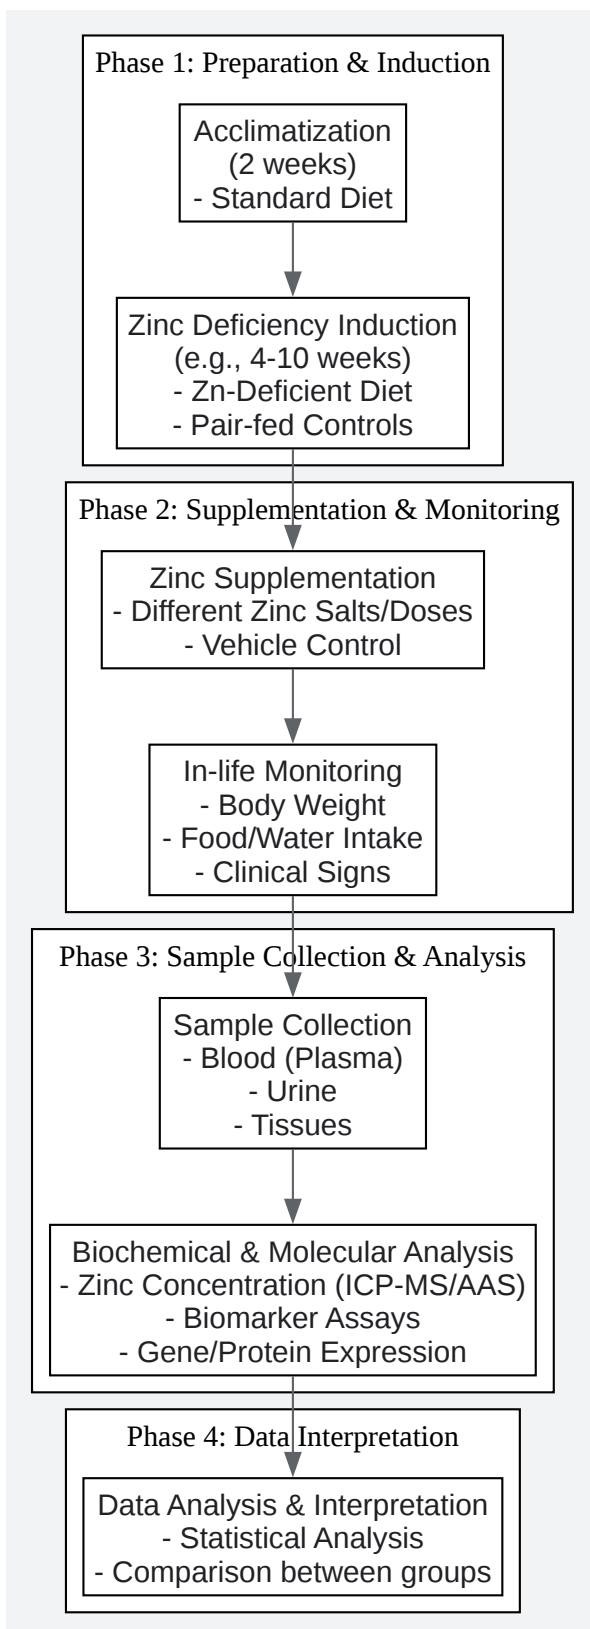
Phase 1: Preparation & Induction

Acclimatization
(2 weeks)
- Standard Diet

Zinc Deficiency Induction
(e.g., 4-10 weeks)
- Zn-Deficient Diet
- Pair-fed Controls

Phase 2: Supplementation & Monitoring

Zinc Supplementation
- Different Zinc Salts/Doses
- Vehicle Control

In-life Monitoring
- Body Weight
- Food/Water Intake
- Clinical Signs

Phase 3: Sample Collection & Analysis

Sample Collection
- Blood (Plasma)
- Urine
- Tissues

Biochemical & Molecular Analysis
- Zinc Concentration (ICP-MS/AAS)
- Biomarker Assays
- Gene/Protein Expression

Phase 4: Data Interpretation

Data Analysis & Interpretation
- Statistical Analysis
- Comparison between groups